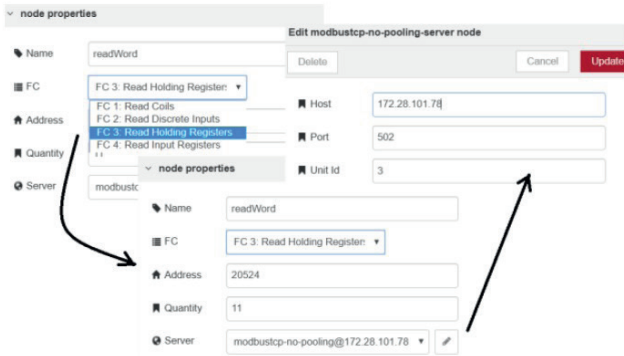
node properties

Name readWord

FC FC 3: Read Holding Registers

FC 1: Read Coils
FC 2: Read Discrete Inputs
FC 3: Read Holding Registers
FC 4: Read Input Registers

Address

Quantity

Server modbustc

Edit modbustcp-no-pooling-server node

Delete

Cancel

Update

Host 172.28.101.78

Port 502

Unit Id 3

node properties

Name readWord

FC FC 3: Read Holding Registers

Address 20524

Quantity 11

Server modbustcp-no-pooling@172.28.101.78